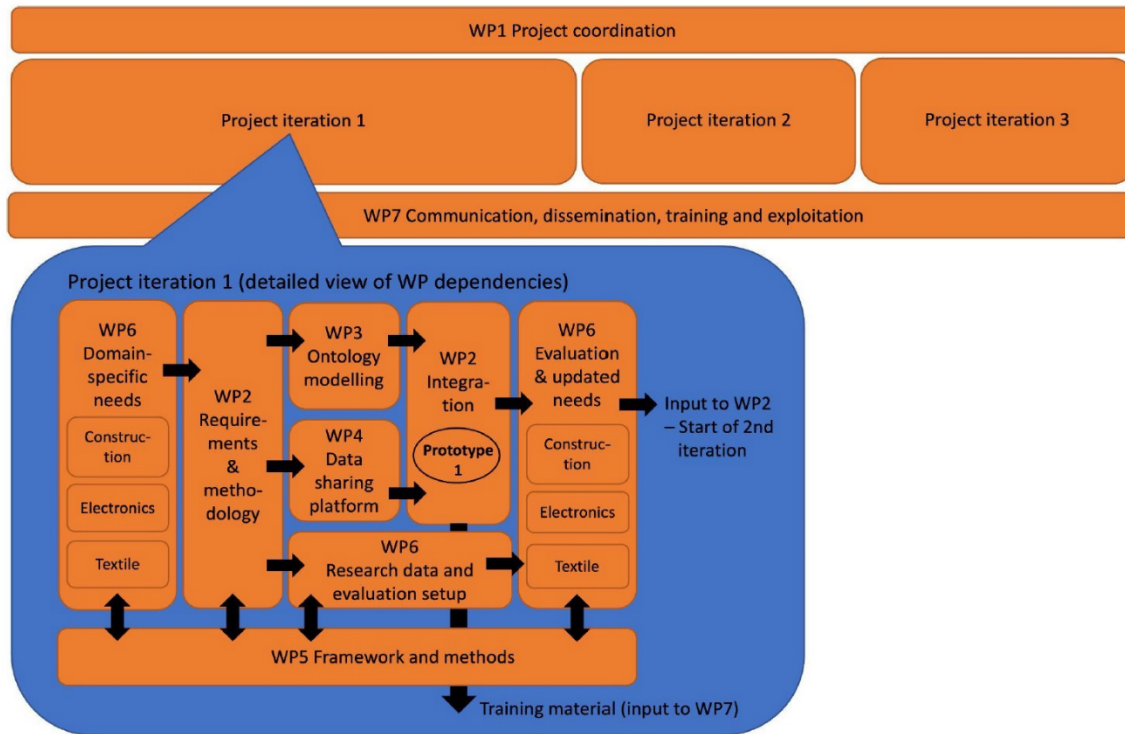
WP1 Project coordination

Project iteration 1

Project iteration 2

Project iteration 3

WP7 Communication, dissemination, training and exploitation

Project iteration 1 (detailed view of WP dependencies)

WP6 Domain-specific needs

Construction

Electronics

Textile

WP2 Requirements & methodology

WP3 Ontology modelling

WP4 Data sharing platform

WP2 Integration

Prototype 1

WP6 Evaluation & updated needs

Construction

Electronics

Textile

Input to WP2 – Start of 2nd iteration

WP6 Research data and evaluation setup

WP5 Framework and methods

Training material (input to WP7)